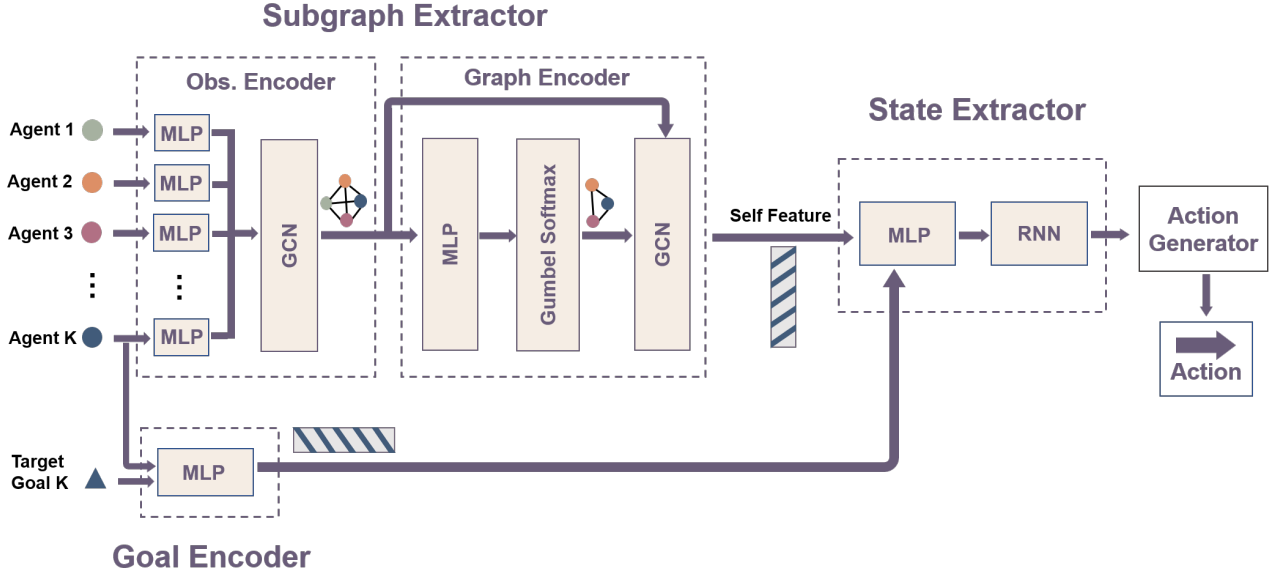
Subgraph Extractor

Obs. Encoder

Graph Encoder

State Extractor

Agent 1

Agent 2

Agent 3

Agent K

MLP

MLP

MLP

MLP

GCN

MLP

Gumbel Softmax

GCN

Self Feature

MLP

RNN

Action Generator

Action

Target Goal K

MLP

Goal Encoder